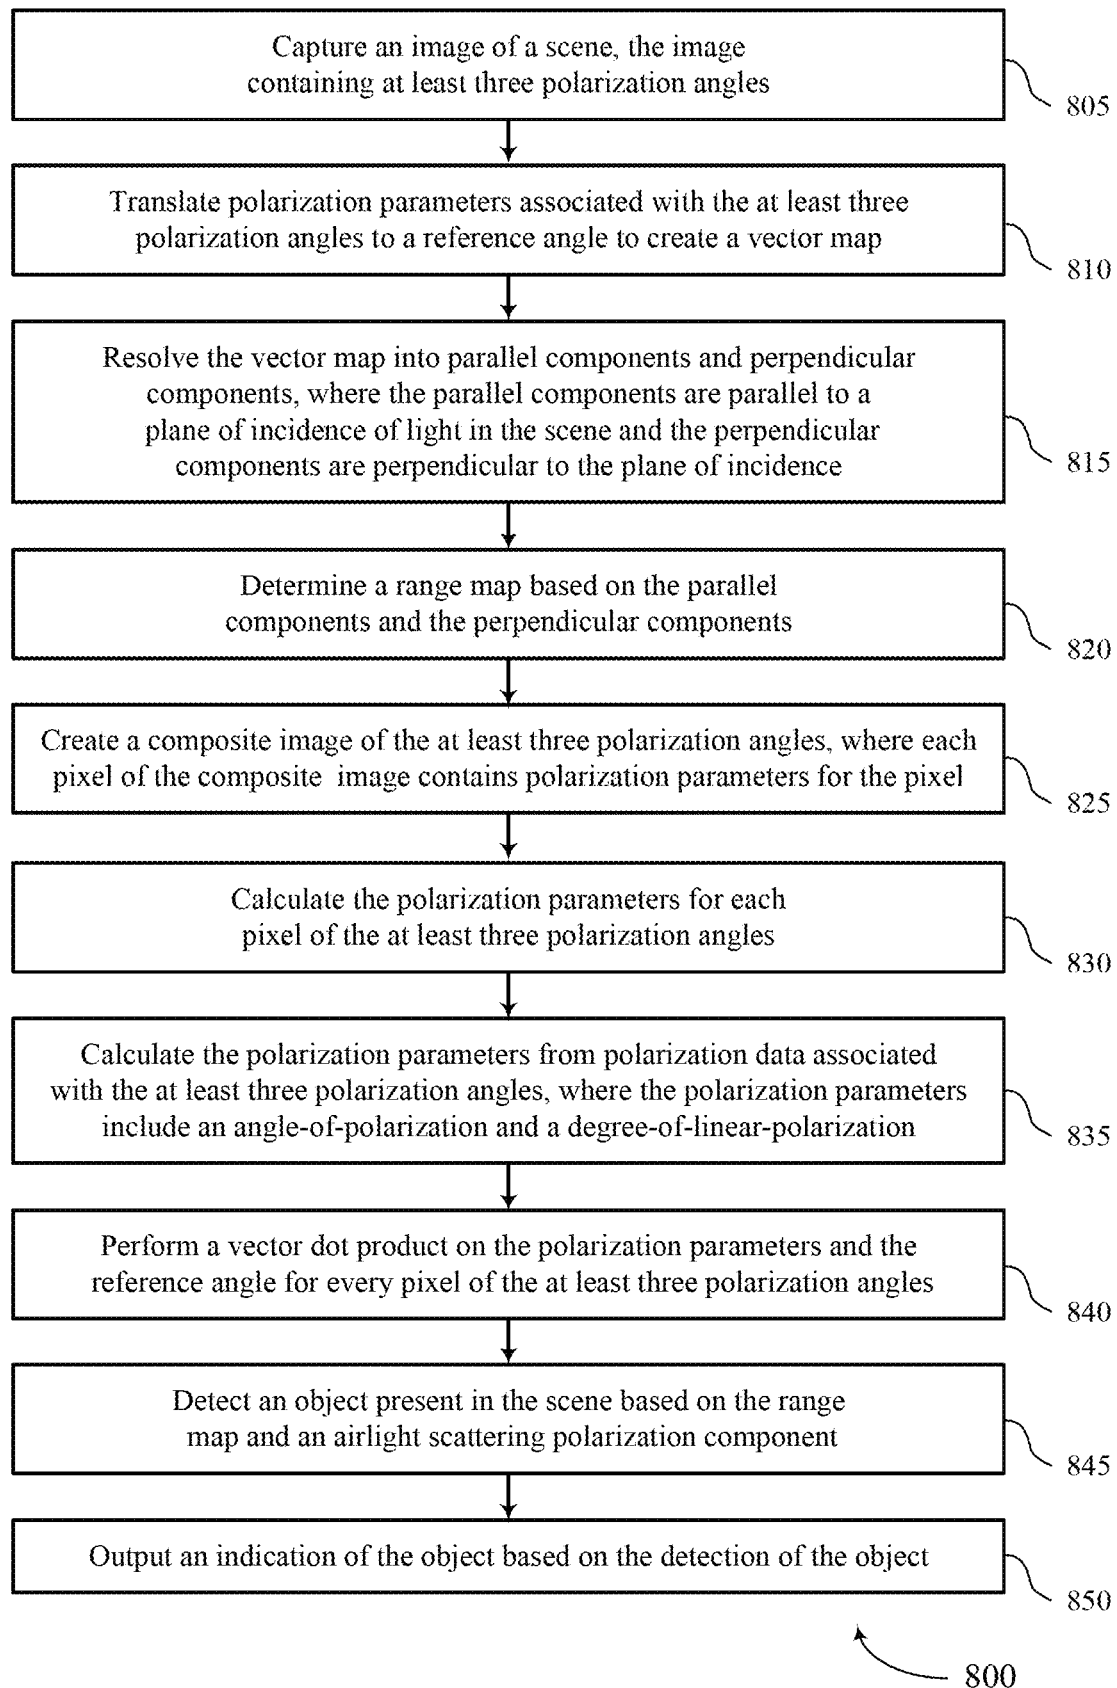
Capture an image of a scene, the image containing at least three polarization angles

805

Translate polarization parameters associated with the at least three polarization angles to a reference angle to create a vector map

810

Resolve the vector map into parallel components and perpendicular components, where the parallel components are parallel to a plane of incidence of light in the scene and the perpendicular components are perpendicular to the plane of incidence

815

Determine a range map based on the parallel components and the perpendicular components

820

Create a composite image of the at least three polarization angles, where each pixel of the composite image contains polarization parameters for the pixel

825

Calculate the polarization parameters for each pixel of the at least three polarization angles

830

Calculate the polarization parameters from polarization data associated with the at least three polarization angles, where the polarization parameters include an angle-of-polarization and a degree-of-linear-polarization

835

Perform a vector dot product on the polarization parameters and the reference angle for every pixel of the at least three polarization angles

840

Detect an object present in the scene based on the range map and an airlight scattering polarization component

845

Output an indication of the object based on the detection of the object

850

800